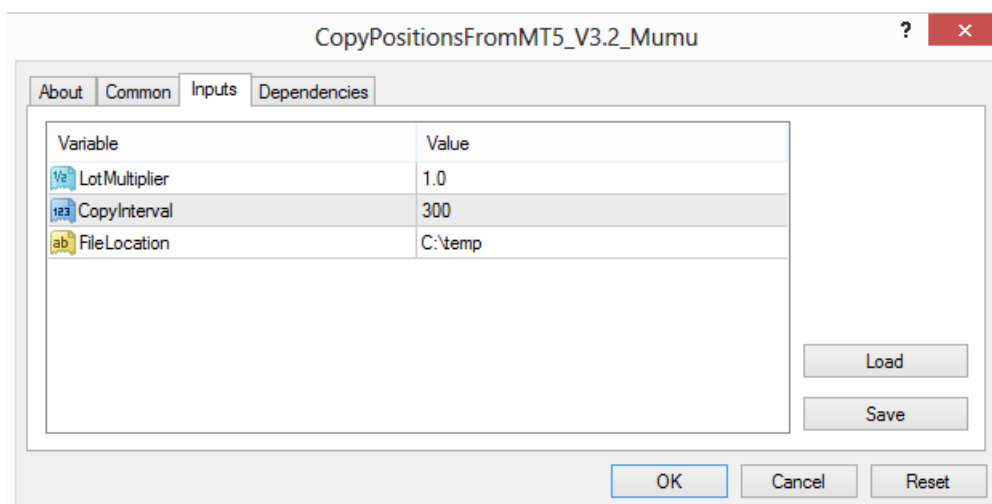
CopyPositionsFromMT5_V3.2_Mumu

?

×

About | Common | Inputs | Dependencies

| Variable | Value |
|---|---|
| ½ LotMultiplier | 1.0 |
| 123 CopyInterval | 300 |
| ab FileLocation | C:\temp |

Load

Save

OK

Cancel

Reset